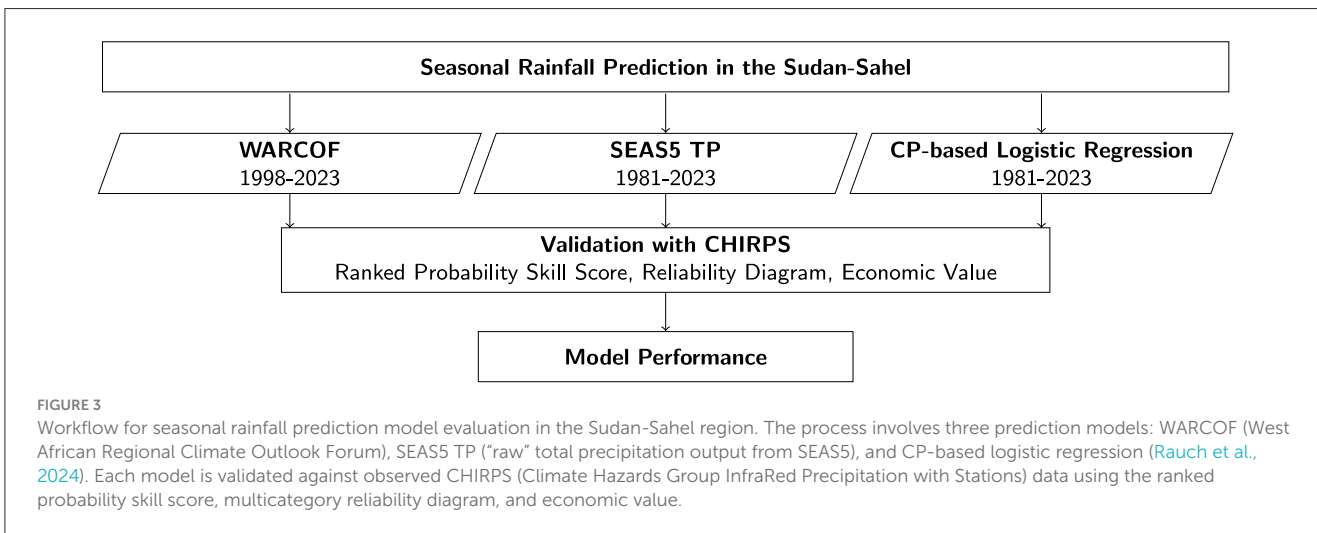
Seasonal Rainfall Prediction in the Sudan-Sahel

WARCOF
1998-2023

SEAS5 TP
1981-2023

CP-based Logistic Regression
1981-2023

Validation with CHIRPS
Ranked Probability Skill Score, Reliability Diagram, Economic Value

Model Performance

FIGURE 3
Workflow for seasonal rainfall prediction model evaluation in the Sudan-Sahel region. The process involves three prediction models: WARCOF (West African Regional Climate Outlook Forum), SEAS5 TP ("raw" total precipitation output from SEAS5), and CP-based logistic regression (Rauch et al., 2024). Each model is validated against observed CHIRPS (Climate Hazards Group InfraRed Precipitation with Stations) data using the ranked probability skill score, multicategory reliability diagram, and economic value.